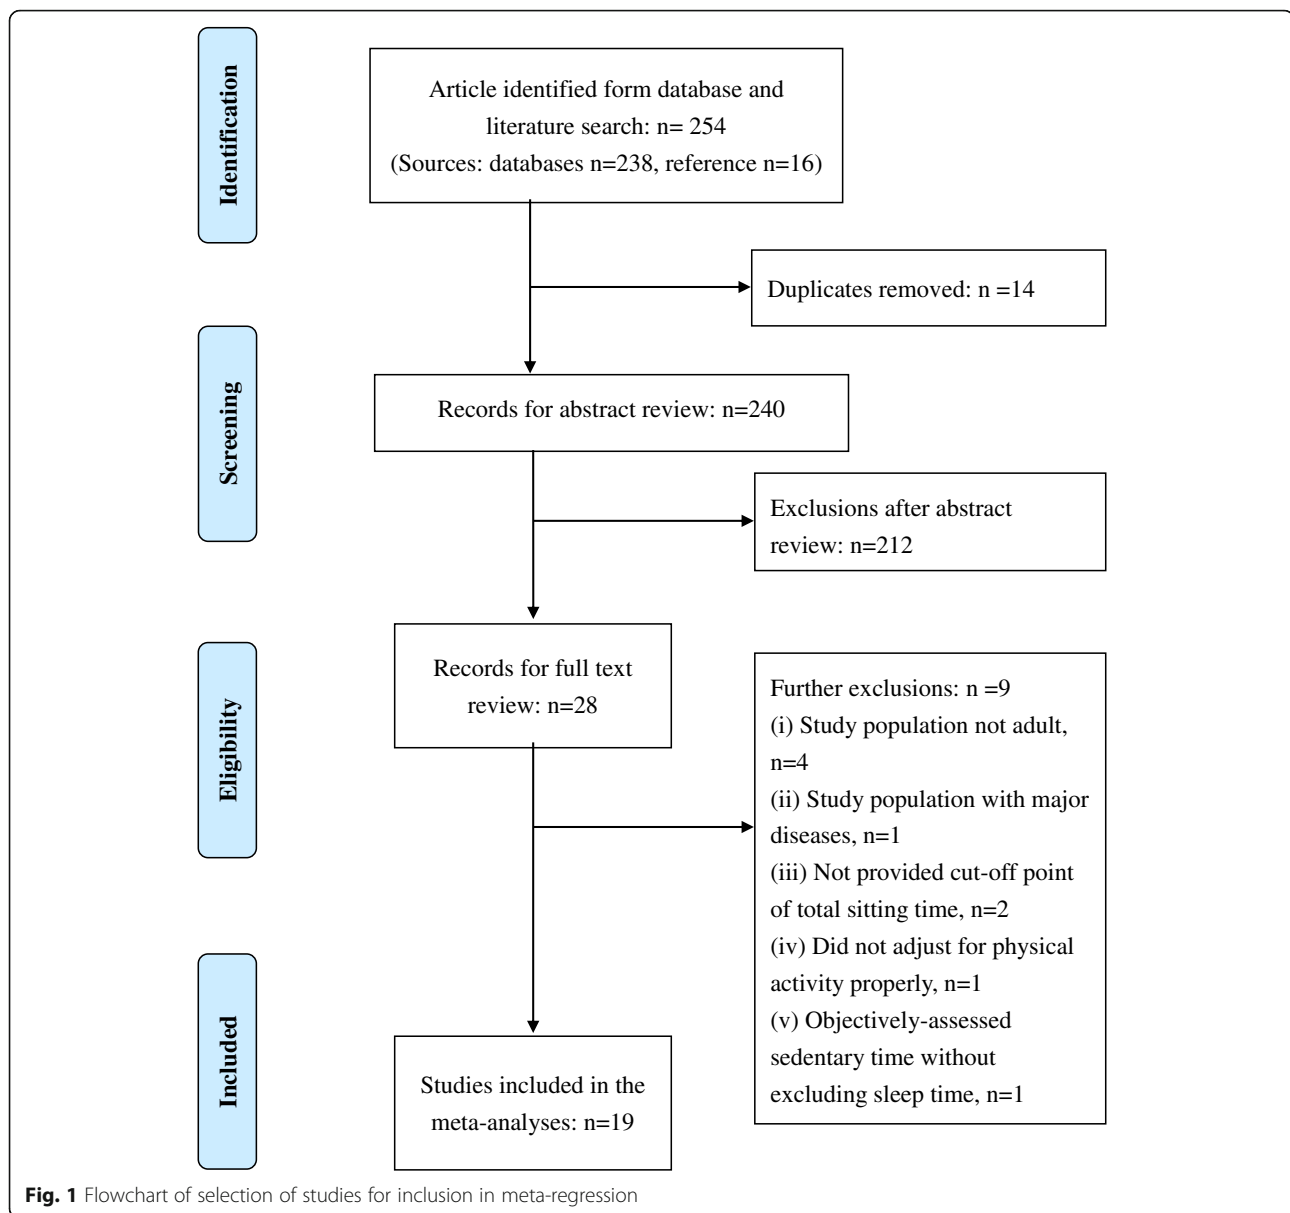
Identification

Article identified form database and literature search: n= 254 (Sources: databases n=238, reference n=16)

Duplicates removed: n =14

Screening

Records for abstract review: n=240

Exclusions after abstract review: n=212

Eligibility

Records for full text review: n=28

Further exclusions: n =9
(i) Study population not adult, n=4
(ii) Study population with major diseases, n=1
(iii) Not provided cut-off point of total sitting time, n=2
(iv) Did not adjust for physical activity properly, n=1
(v) Objectively-assessed sedentary time without excluding sleep time, n=1

Included

Studies included in the meta-analyses: n=19

Fig. 1 Flowchart of selection of studies for inclusion in meta-regression